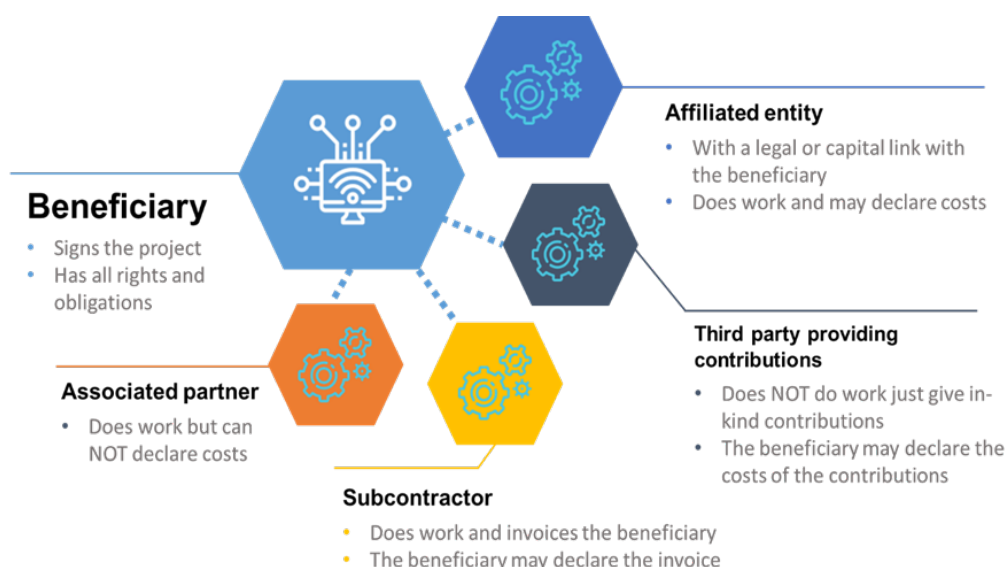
Beneficiary
- Signs the project
- Has all rights and obligations

Affiliated entity
- With a legal or capital link with the beneficiary
- Does work and may declare costs

Third party providing contributions
- Does NOT do work just give in-kind contributions
- The beneficiary may declare the costs of the contributions

Associated partner
- Does work but can NOT declare costs

Subcontractor
- Does work and invoices the beneficiary
- The beneficiary may declare the invoice